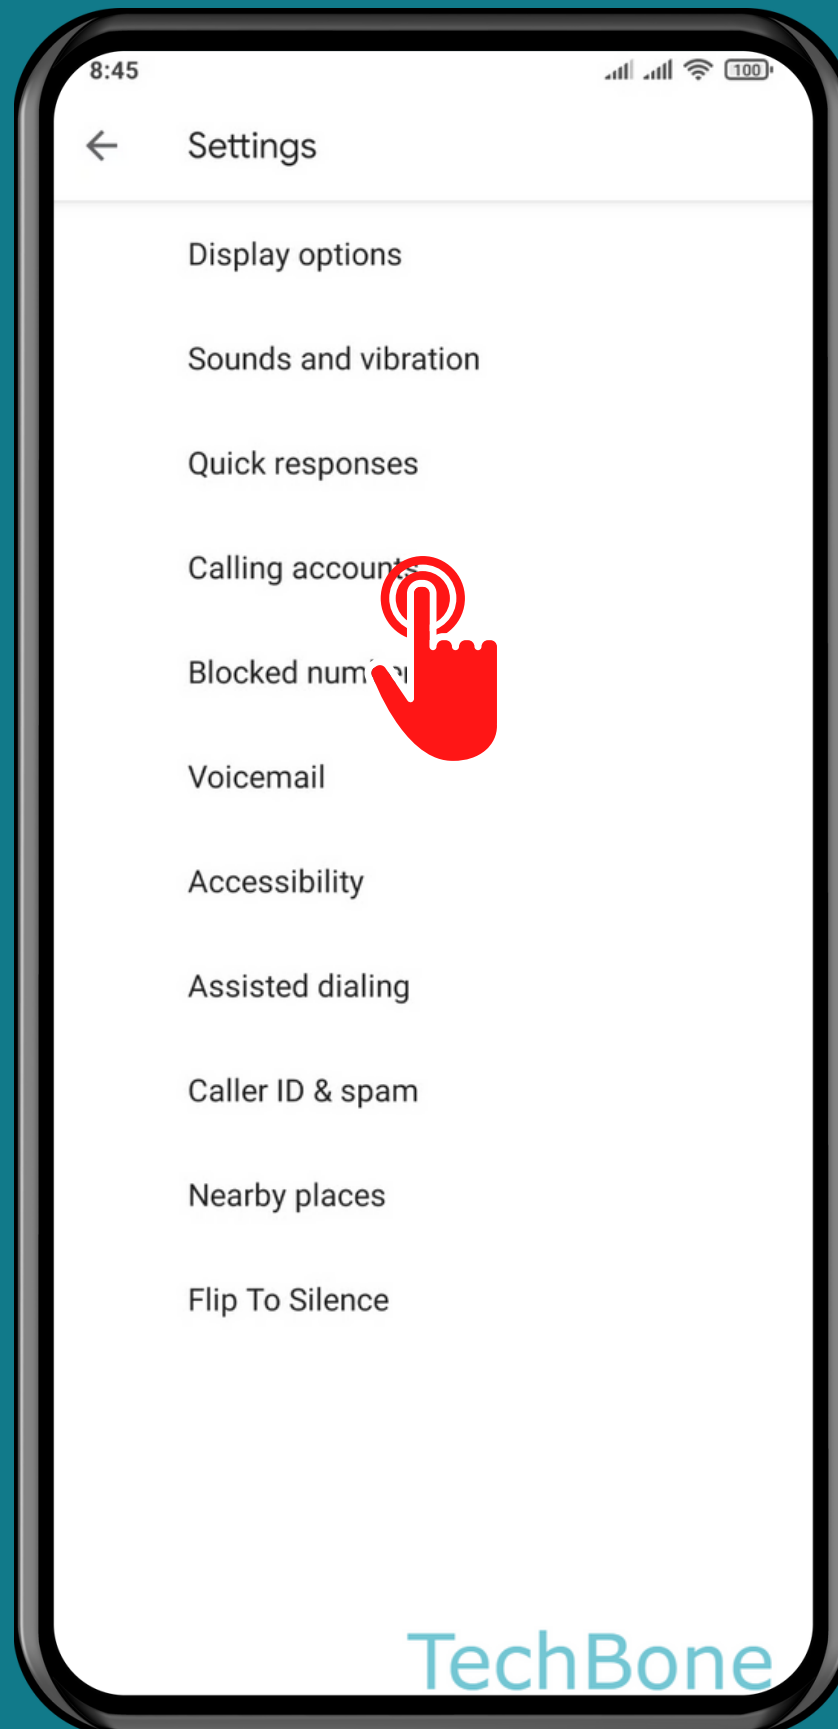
8:45

100

Settings

Display options

Sounds and vibration

Quick responses

Calling accoun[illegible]

Blocked num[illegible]

Voicemail

Accessibility

Assisted dialing

Caller ID & spam

Nearby places

Flip To Silence

TechBone